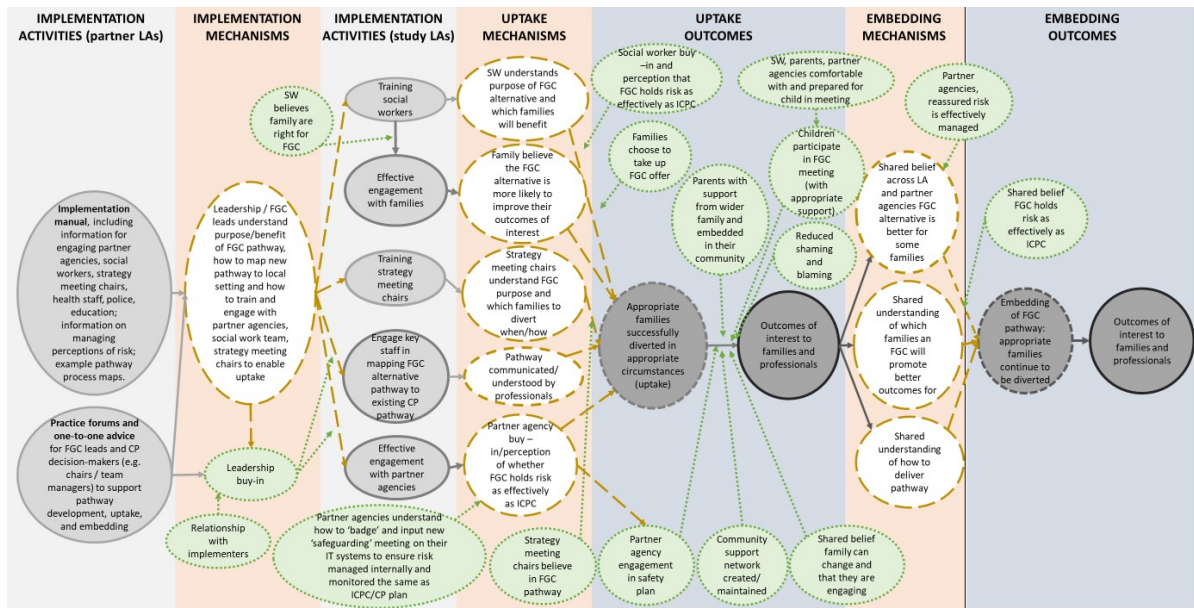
IMPLEMENTATION ACTIVITIES (partner LAs)

IMPLEMENTATION MECHANISMS

IMPLEMENTATION ACTIVITIES (study LAs)

UPTAKE MECHANISMS

UPTAKE OUTCOMES

EMBEDDING MECHANISMS

EMBEDDING OUTCOMES

**Implementation manual**, including information for engaging partner agencies, social workers, strategy meeting chairs, health staff, police, education; information on managing perceptions of risk; example pathway process maps.

**Practice forums and one-to-one advice** for FGC leads and CP decision-makers (e.g. chairs / team managers) to support pathway development, uptake, and embedding

SW believes family are right for FGC

Leadership / FGC leads understand purpose/benefit of FGC pathway, how to map new pathway to local setting and how to train and engage with partner agencies, social work team, strategy meeting chairs to enable uptake

Leadership buy-in

Relationship with implementers

Training social workers

Effective engagement with families

Training strategy meeting chairs

Engage key staff in mapping FGC alternative pathway to existing CP pathway

Effective engagement with partner agencies

Partner agencies understand how to 'badge' and input new 'safeguarding' meeting on their IT systems to ensure risk managed internally and monitored the same as ICPC/CP plan

SW understands purpose of FGC alternative and which families will benefit

Family believe the FGC alternative is more likely to improve their outcomes of interest

Strategy meeting chairs understand FGC purpose and which families to divert when/how

Pathway communicated/ understood by professionals

Partner agency buy – in/perception of whether FGC holds risk as effectively as ICPC

Strategy meeting chairs believe in FGC pathway

Social worker buy –in and perception that FGC holds risk as effectively as ICPC

Families choose to take up FGC offer

Parents with support from wider family and embedded in their community

Appropriate families successfully diverted in appropriate circumstances (uptake)

Partner agency engagement in safety plan

Community support network created/ maintained

Shared belief family can change and that they are engaging

SW, parents, partner agencies comfortable with and prepared for child in meeting

Children participate in FGC meeting (with appropriate support)

Reduced shaming and blaming

Outcomes of interest to families and professionals

Shared belief across LA and partner agencies FGC alternative is better for some families

Shared understanding of which families an FGC will promote better outcomes for

Shared understanding of how to deliver pathway

Partner agencies, reassured risk is effectively managed

Shared belief FGC holds risk as effectively as ICPC

Embedding of FGC pathway: appropriate families continue to be diverted

Outcomes of interest to families and professionals